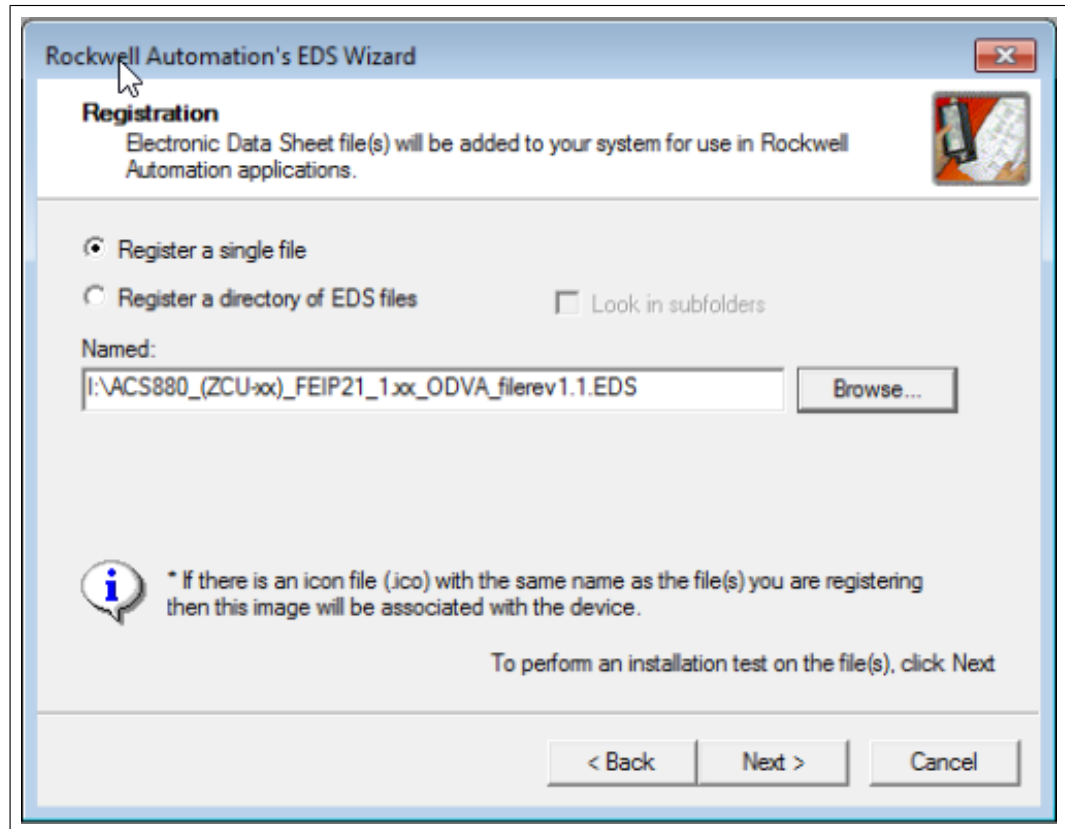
Rockwell Automation's EDS Wizard

Registration
Electronic Data Sheet file(s) will be added to your system for use in Rockwell Automation applications.

Register a single file

Register a directory of EDS files

Look in subfolders

Named:

I:\ACS880_(ZCU-xx)_FEIP21_1.xx_ODVA_filerev1.1.EDS

Browse...

* If there is an icon file (.ico) with the same name as the file(s) you are registering then this image will be associated with the device.

To perform an installation test on the file(s), click Next

< Back

Next >

Cancel